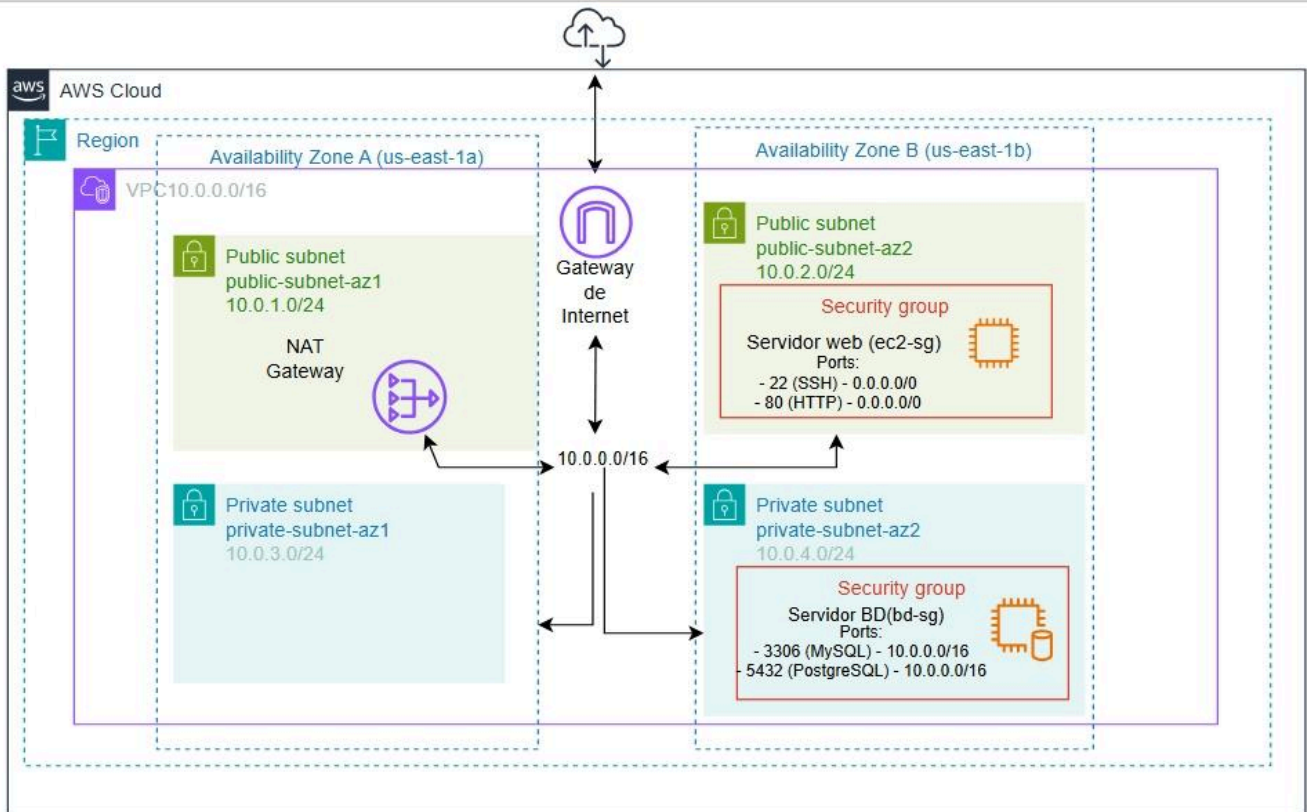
aws AWS Cloud

Region

Availability Zone A (us-east-1a)

Availability Zone B (us-east-1b)

VPC10.0.0.0/16

Public subnet
public-subnet-az1
10.0.1.0/24

NAT
Gateway

Gateway
de
Internet

Public subnet
public-subnet-az2
10.0.2.0/24

Security group

Servidor web (ec2-sg)
Ports:
- 22 (SSH) - 0.0.0.0/0
- 80 (HTTP) - 0.0.0.0/0

10.0.0.0/16

Private subnet
private-subnet-az1
10.0.3.0/24

Private subnet
private-subnet-az2
10.0.4.0/24

Security group

Servidor BD(bd-sg)
Ports:
- 3306 (MySQL) - 10.0.0.0/16
- 5432 (PostgreSQL) - 10.0.0.0/16